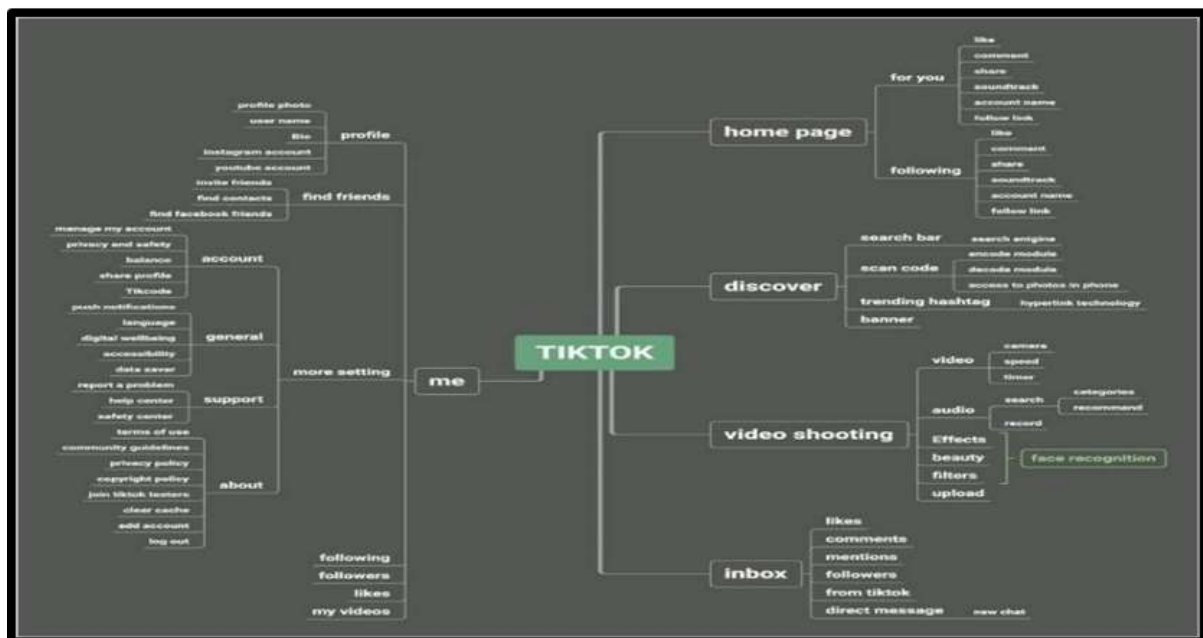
TIKTOK

home page
for you
like
comment
share
soundtrack
account name
follow link
following
like
comment
share
soundtrack
account name
follow link

discover
search bar
search engine
scan code
encode module
decode module
access to photos in phone
trending hashtag
hypertink technology
banner

video shooting
video
camera
speed
timer
audio
search
categories
recommend
record
Effects
beauty
filters
upload
face recognition

inbox
likes
comments
mentions
followers
from tiktok
direct message
new chat

me
profile
profile photo
user name
Bio
instagram account
youtube account
find friends
invite friends
find contacts
find facebook friends
more setting
account
manage my account
privacy and safety
balance
share profile
Tikcode
general
push notifications
language
digital wellbeing
accessibility
data saver
support
report a problem
help center
safety center
about
terms of use
community guidelines
privacy policy
copyright policy
join tiktok testers
clear cache
add account
log out
following
followers
likes
my videos